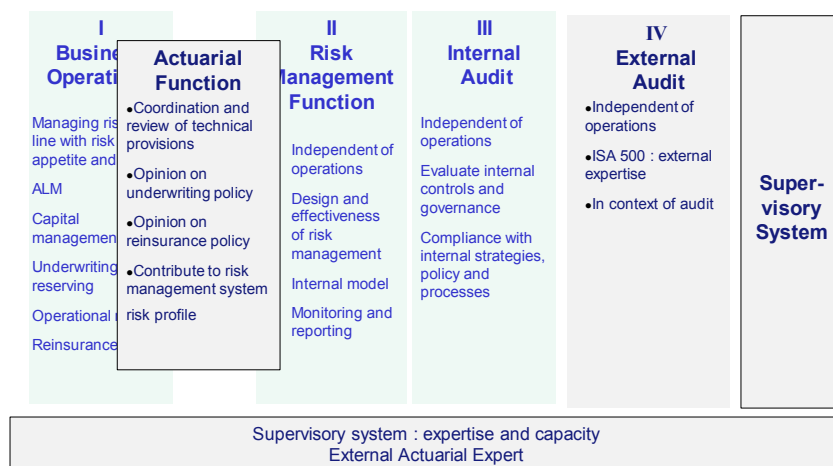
I
Busine
Operati

Managing ris
line with risk
appetite and

ALM

Capital
managemen

Underwriting
reserving

Operational r

Reinsurance

Actuarial Function

•Coordination and review of technical provisions

•Opinion on underwriting policy

•Opinion on reinsurance policy

•Contribute to risk management system

risk profile

II
Risk
Management
Function

Independent of operations

Design and effectiveness of risk management

Internal model

Monitoring and reporting

III
Internal
Audit

Independent of operations

Evaluate internal controls and governance

Compliance with internal strategies, policy and processes

IV
External
Audit

•Independent of operations

•ISA 500 : external expertise

•In context of audit

Supervisory System

Supervisory system : expertise and capacity
External Actuarial Expert